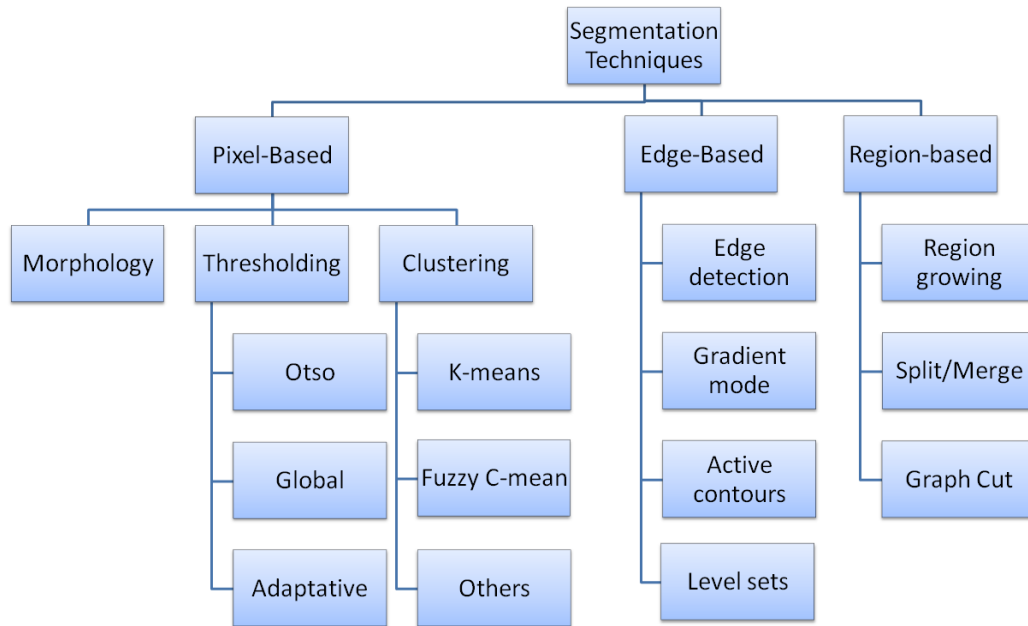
Segmentation Techniques

Pixel-Based

Morphology

Thresholding

Otso

Global

Adaptative

Clustering

K-means

Fuzzy C-mean

Others

Edge-Based

Edge detection

Gradient mode

Active contours

Level sets

Region-based

Region growing

Split/Merge

Graph Cut